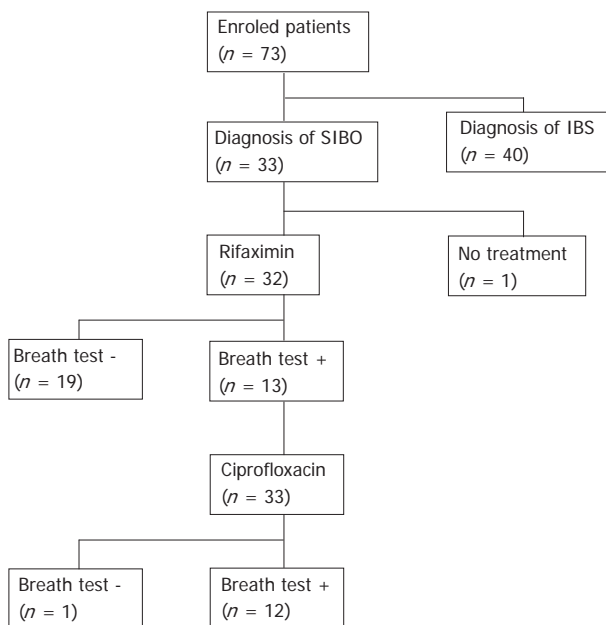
Enroled patients
($n$ = 73)

Diagnosis of SIBO
($n$ = 33)

Diagnosis of IBS
($n$ = 40)

Rifaximin
($n$ = 32)

No treatment
($n$ = 1)

Breath test -
($n$ = 19)

Breath test +
($n$ = 13)

Ciprofloxacin
($n$ = 33)

Breath test -
($n$ = 1)

Breath test +
($n$ = 12)